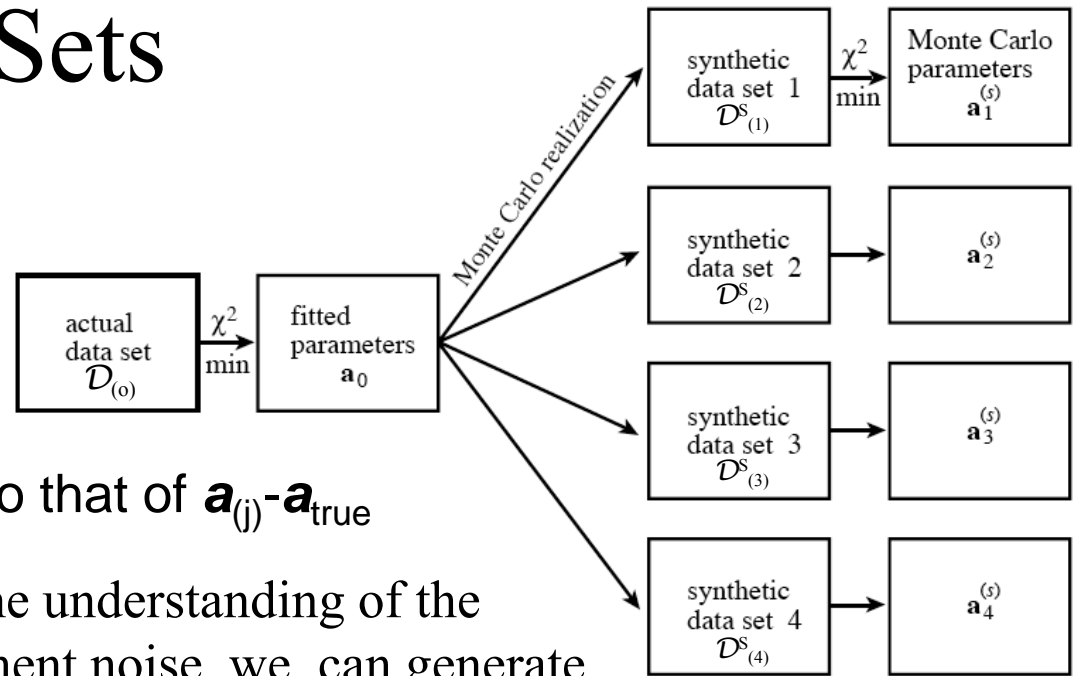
Sets

actual data set $\mathcal{D}_{(0)}$

$\chi^2$ min

fitted parameters $\mathbf{a}_0$

Monte Carlo realization

synthetic data set 1 $\mathcal{D}^S_{(1)}$

$\chi^2$ min

Monte Carlo parameters $\mathbf{a}_1^{(s)}$

synthetic data set 2 $\mathcal{D}^S_{(2)}$

$\mathbf{a}_2^{(s)}$

synthetic data set 3 $\mathcal{D}^S_{(3)}$

$\mathbf{a}_3^{(s)}$

synthetic data set 4 $\mathcal{D}^S_{(4)}$

$\mathbf{a}_4^{(s)}$

o that of $\boldsymbol{a}_{(j)}$-$\boldsymbol{a}_{\text{true}}$

ne understanding of the nent noise, we can generate